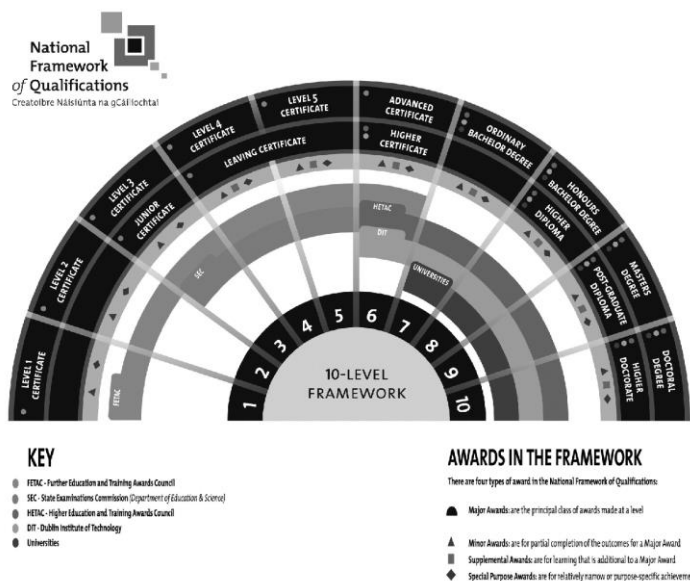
National Framework of Qualifications
Creatoibre Náisiúnta na gCáilíochtaí

LEVEL 1 CERTIFICATE
LEVEL 2 CERTIFICATE
LEVEL 3 CERTIFICATE
JUNIOR CERTIFICATE
LEVEL 4 CERTIFICATE
LEAVING CERTIFICATE
LEVEL 5 CERTIFICATE
ADVANCED CERTIFICATE
HIGHER CERTIFICATE
ORDINARY BACHELOR DEGREE
HONOURS BACHELOR DEGREE
HIGHER DIPLOMA
MASTERS DEGREE
POST-GRADUATE DIPLOMA
DOCTORAL DEGREE
HIGHER DOCTORATE

FETAC
SEC
HETAC
DIT
UNIVERSITIES

1 2 3 4 5 6 7 8 9 10

10-LEVEL FRAMEWORK

KEY
FETAC - Further Education and Training Awards Council
SEC - State Examinations Commission (Department of Education & Science)
HETAC - Higher Education and Training Awards Council
DIT - Dublin Institute of Technology
Universities

AWARDS IN THE FRAMEWORK
There are four types of award in the National Framework of Qualifications:
Major Awards: are the principal class of awards made at a level
Minor Awards: are for partial completion of the outcomes for a Major Award
Supplemental Awards: are for learning that is additional to a Major Award
Special Purpose Awards: are for relatively narrow or purpose-specific achieveme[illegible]